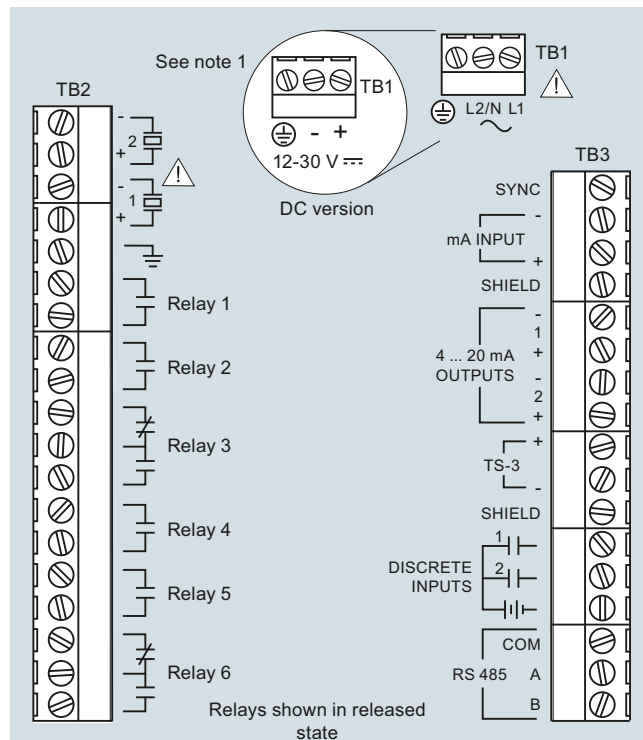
See note 1

TB1

TB1

- +

12-30 V ⎓

DC version

L2/N L1

TB2

-
2
+
-
1
+

Relay 1

Relay 2

Relay 3

Relay 4

Relay 5

Relay 6

Relays shown in released state

TB3

SYNC

-
mA INPUT
+

SHIELD

-
1
+
4 ... 20 mA
OUTPUTS
-
2
+

+
TS-3
-

SHIELD

1
DISCRETE
2
INPUTS

COM

RS 485 A

B